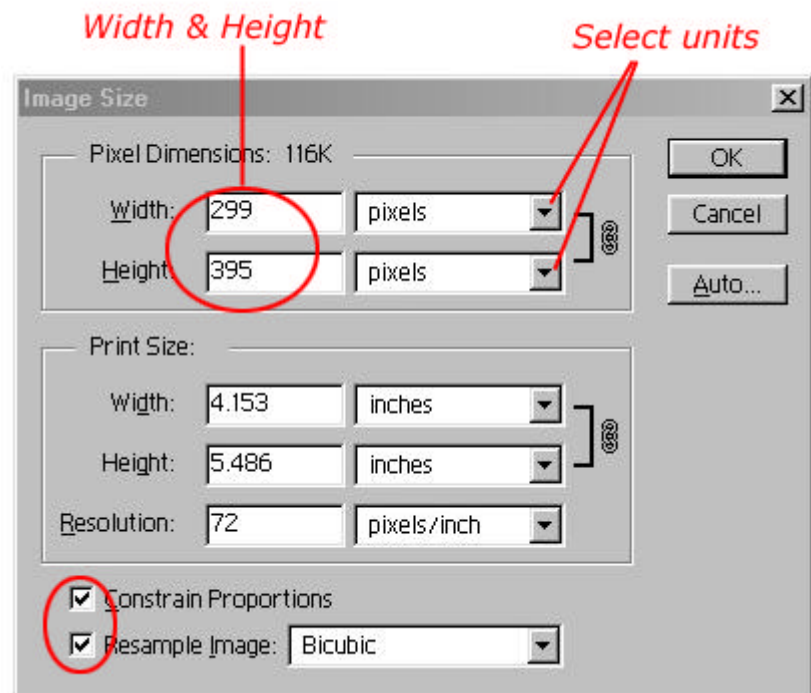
Width & Height

Select units

Image Size

Pixel Dimensions: 116K

Width: 299 pixels

Height: 395 pixels

OK

Cancel

Auto...

Print Size:

Width: 4.153 inches

Height: 5.486 inches

Resolution: 72 pixels/inch

Constrain Proportions

Resample Image: Bicubic